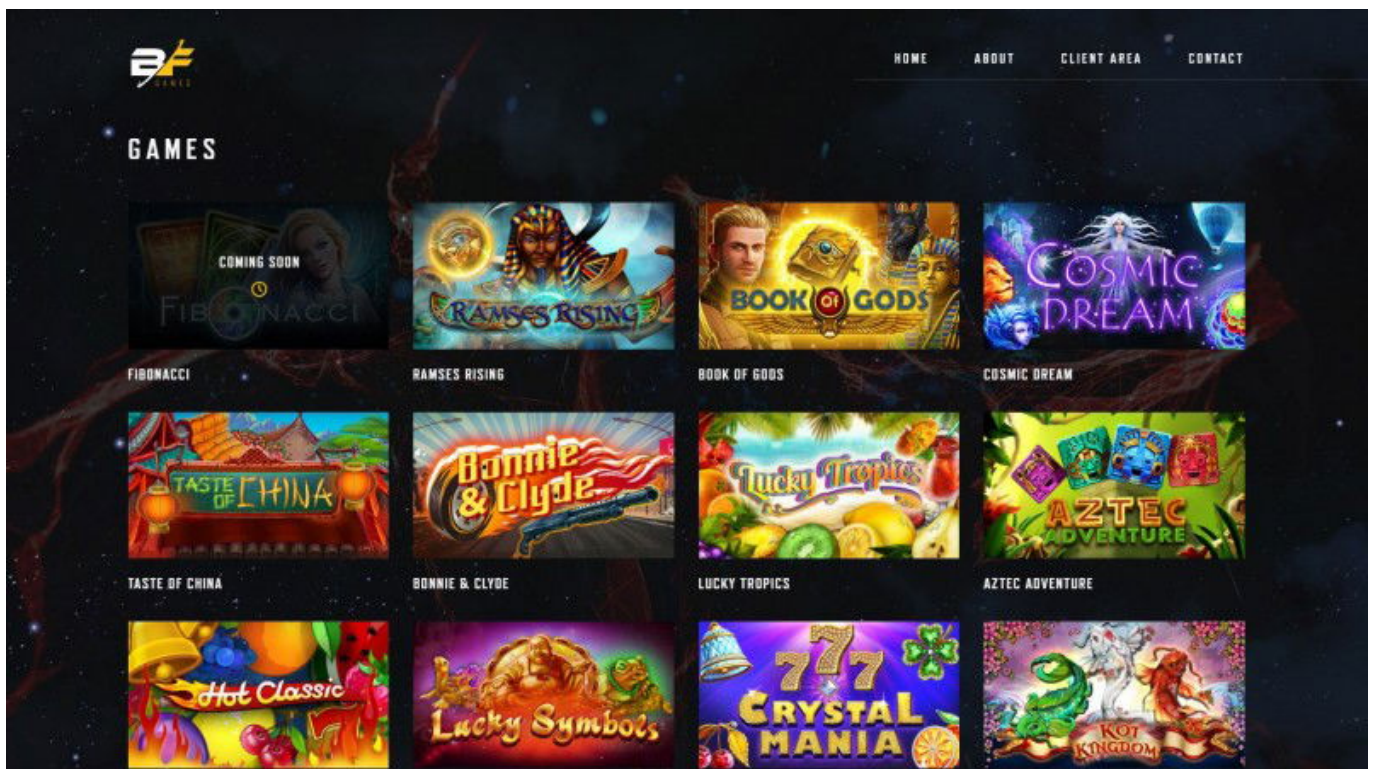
BF GAMES

HOME ABOUT CLIENT AREA CONTACT

GAMES

COMING SOON
FIBONACCI

FIBONACCI

RAMSES RISING

RAMSES RISING

BOOK OF GODS

BOOK OF GODS

COSMIC DREAM

COSMIC DREAM

TASTE OF CHINA

TASTE OF CHINA

Bonnie & Clyde

BONNIE & CLYDE

Lucky Tropics

LUCKY TROPICS

AZTEC ADVENTURE

AZTEC ADVENTURE

Hot Classic

Lucky Symbols

777 CRYSTAL MANIA

KOI KINGDOM